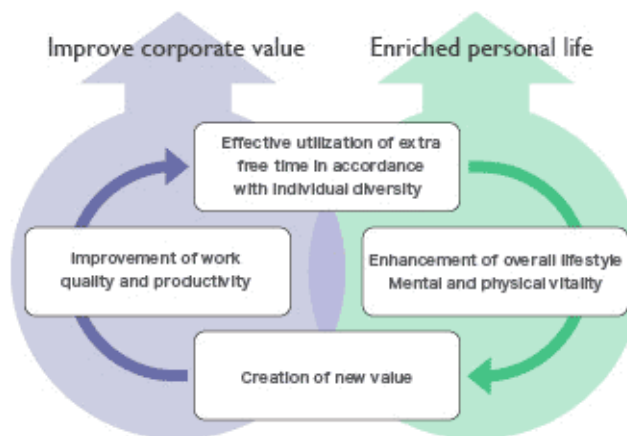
Improve corporate value

Enriched personal life

Effective utilization of extra free time in accordance with individual diversity

Improvement of work quality and productivity

Enhancement of overall lifestyle
Mental and physical vitality

Creation of new value